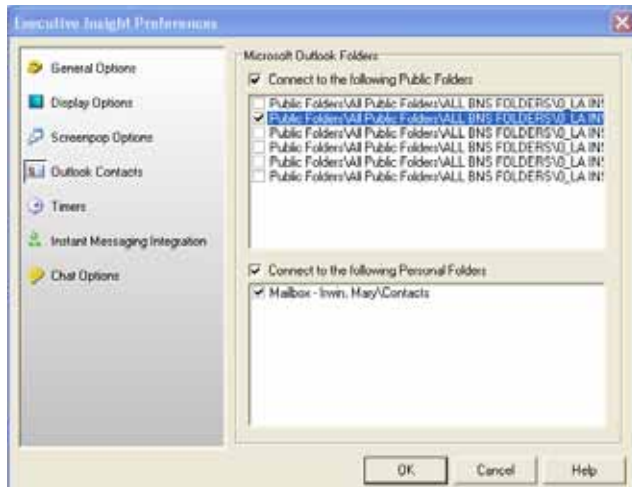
Executive Insight Preferences

General Options
Display Options
Screenpop Options
Outlook Contacts
Timers
Instant Messaging Integration
Chat Options

Microsoft Outlook Folders
Connect to the following Public Folders
Public Folders\All Public Folders\ALL BNS FOLDERS\0_LA INS
Public Folders\All Public Folders\ALL BNS FOLDERS\0_LA INS
Public Folders\All Public Folders\ALL BNS FOLDERS\0_LA INS
Public Folders\All Public Folders\ALL BNS FOLDERS\0_LA INS
Public Folders\All Public Folders\ALL BNS FOLDERS\0_LA INS
Public Folders\All Public Folders\ALL BNS FOLDERS\0_LA INS

Connect to the following Personal Folders
Mailbox - Irwin, Mary\Contacts

OK
Cancel
Help